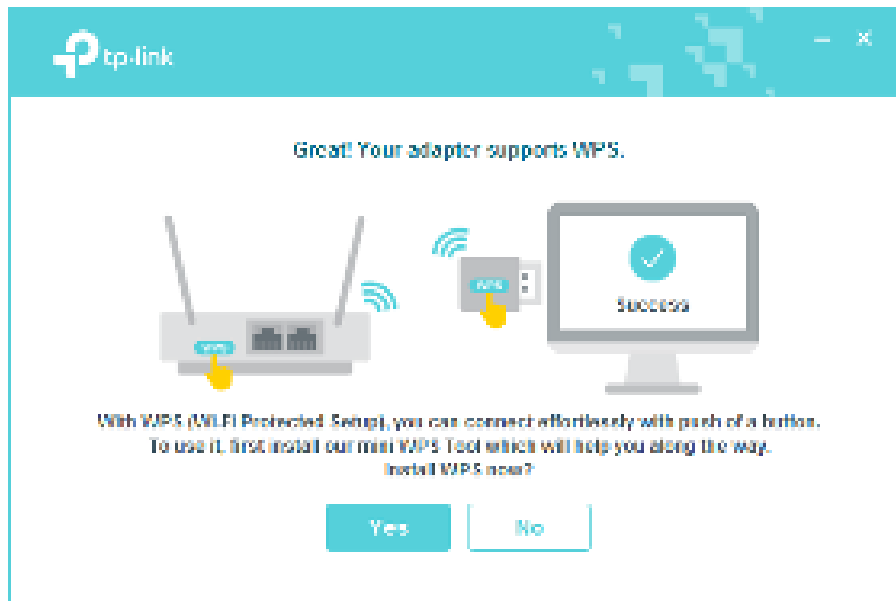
tp-link

Great! Your adapter supports WPS.

WPS

WPS

Success

With WPS (Wi-Fi Protected Setup), you can connect effortlessly with push of a button. To use it, first install our mini WPS Tool which will help you along the way. Install WPS now?

Yes

No